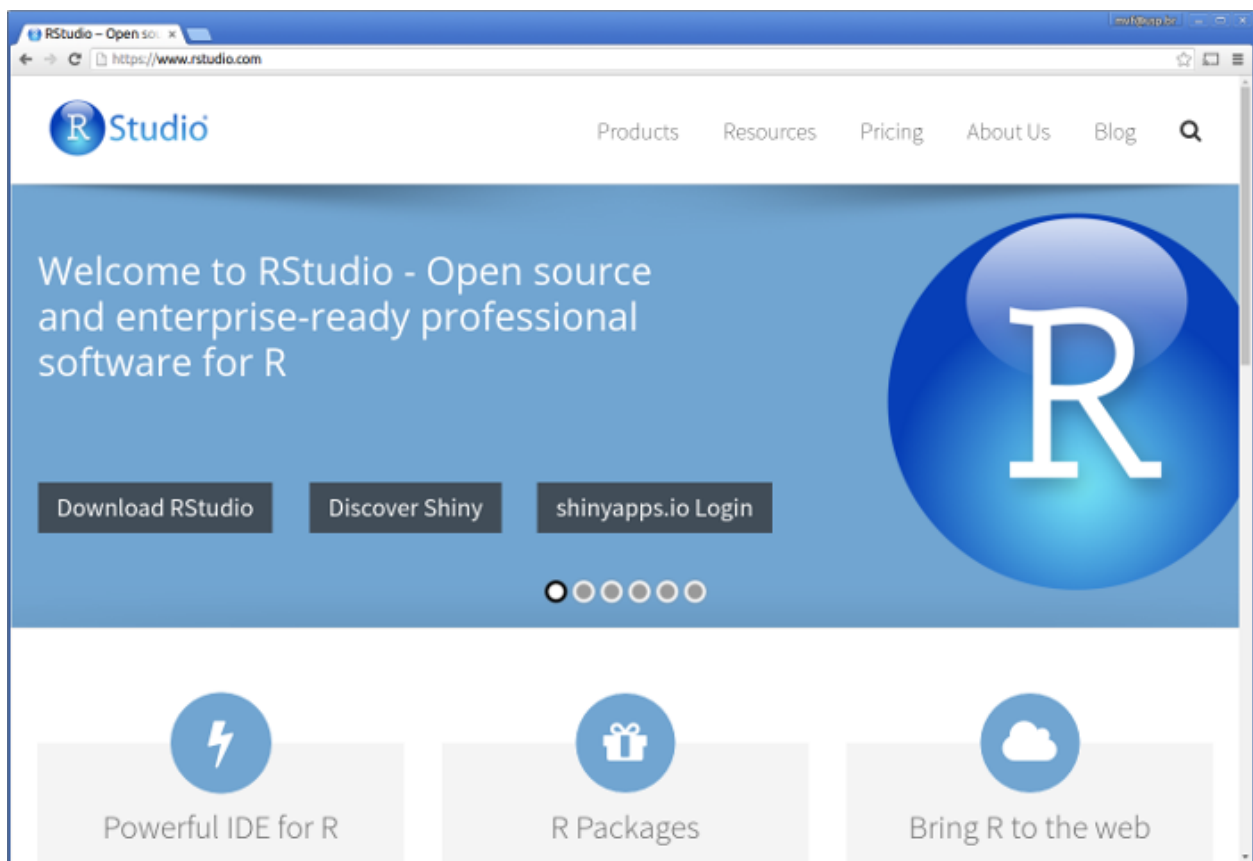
RStudio – Open so ×

mvh@usp.br

https://www.rstudio.com

R Studio

Products Resources Pricing About Us Blog

Welcome to RStudio - Open source and enterprise-ready professional software for R

R

Download RStudio

Discover Shiny

shinyapps.io Login

Powerful IDE for R

R Packages

Bring R to the web